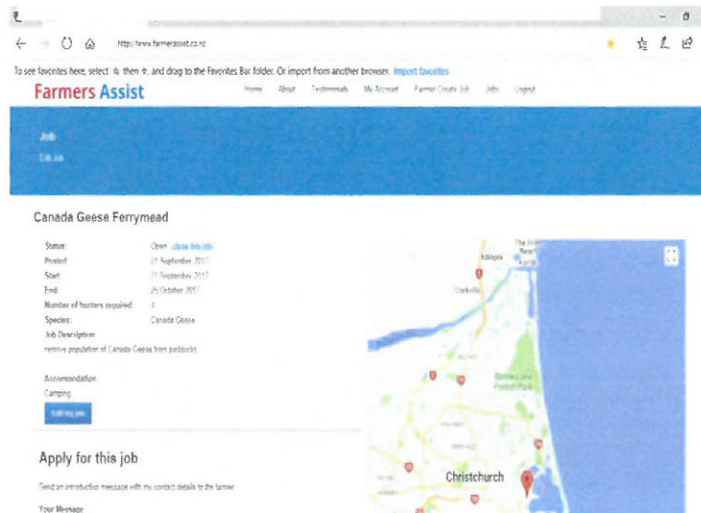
http://www.farmersassist.co.nz

To see favorites here, select ☆ then ☆, and drag to the Favorites Bar folder. Or import from another browser. Import favorites

Farmers Assist

Home About Testimonials My Account Farmer Create Job Jobs Logout

Job
Edit Job

Canada Geese Ferrymead

Status: Open close this job
Posted: 21 September 2017
Start: 21 September 2017
End: 26 October 2017
Number of hunters required: 4
Species: Canada Geese
Job Description:
remove population of Canada Geese from paddocks

Accommodation:
Camping

Edit my job

Apply for this job

Send an introduction message with my contact details to the farmer

Your Message

Kaiapoi
Clarkville
Christchurch
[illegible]